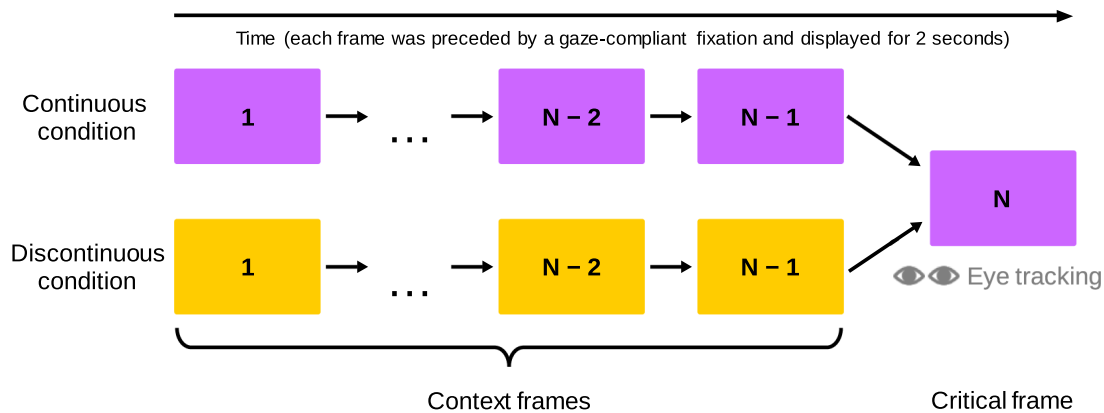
Time (each frame was preceded by a gaze-compliant fixation and displayed for 2 seconds)

Continuous condition

1

...

N – 2

N – 1

N

Discontinuous condition

1

...

N – 2

N – 1

Eye tracking

Context frames

Critical frame